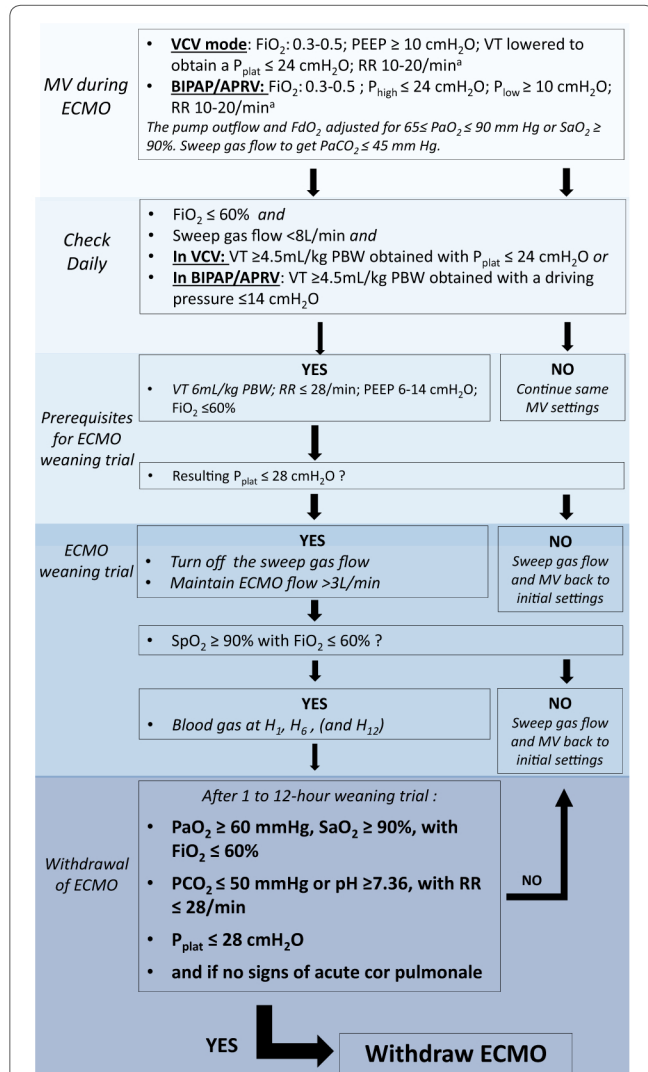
MV during ECMO

• **VCV mode**: $FiO_2$: 0.3-0.5; PEEP ≥ 10 $cmH_2O$; VT lowered to obtain a $P_{plat}$ ≤ 24 $cmH_2O$; RR 10-20/min$^a$
• **BIPAP/APRV:** $FiO_2$: 0.3-0.5 ; $P_{high}$ ≤ 24 $cmH_2O$; $P_{low}$ ≥ 10 $cmH_2O$; RR 10-20/min$^a$

*The pump outflow and $FdO_2$ adjusted for 65≤ $PaO_2$ ≤ 90 mm Hg or $SaO_2$ ≥ 90%. Sweep gas flow to get $PaCO_2$ ≤ 45 mm Hg.*

Check Daily

• $FiO_2$ ≤ 60% *and*
• Sweep gas flow <8L/min *and*
• **In VCV:** VT ≥4.5mL/kg PBW obtained with $P_{plat}$ ≤ 24 $cmH_2O$ *or*
• **In BIPAP/APRV**: VT ≥4.5mL/kg PBW obtained with a driving pressure ≤14 $cmH_2O$

Prerequisites for ECMO weaning trial

**YES**
• *VT 6mL/kg PBW; RR ≤ 28/min; PEEP 6-14 $cmH_2O$; $FiO_2$ ≤60%*

**NO**
*Continue same MV settings*

• Resulting $P_{plat}$ ≤ 28 $cmH_2O$ ?

ECMO weaning trial

**YES**
• *Turn off the sweep gas flow*
• *Maintain ECMO flow >3L/min*

**NO**
*Sweep gas flow and MV back to initial settings*

• $SpO_2$ ≥ 90% with $FiO_2$ ≤ 60% ?

**YES**
• *Blood gas at $H_1$, $H_6$ , (and $H_{12}$)*

**NO**
*Sweep gas flow and MV back to initial settings*

Withdrawal of ECMO

*After 1 to 12-hour weaning trial :*
• **$PaO_2$ ≥ 60 mmHg, $SaO_2$ ≥ 90%, with $FiO_2$ ≤ 60%**
• **$PCO_2$ ≤ 50 mmHg or pH ≥7.36, with RR ≤ 28/min**
• **$P_{plat}$ ≤ 28 $cmH_2O$**
• **and if no signs of acute cor pulmonale**

**NO**

**YES**

**Withdraw ECMO**